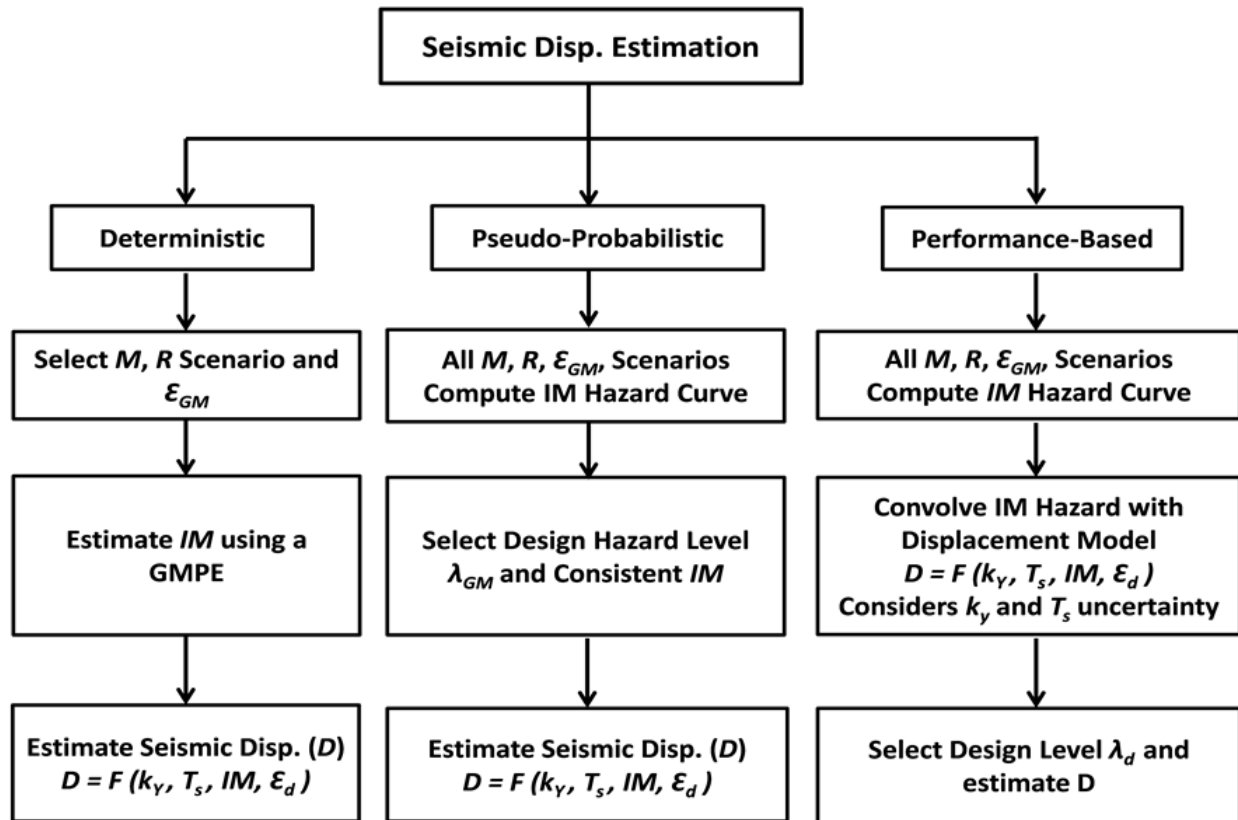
Seismic Disp. Estimation

Deterministic

Select $M$, $R$ Scenario and $\varepsilon_{GM}$

Estimate $IM$ using a GMPE

Estimate Seismic Disp. ($D$) $D = F\ (k_Y,\ T_s,\ IM,\ \varepsilon_d)$

Pseudo-Probabilistic

All $M$, $R$, $\varepsilon_{GM}$, Scenarios Compute IM Hazard Curve

Select Design Hazard Level $\lambda_{GM}$ and Consistent $IM$

Estimate Seismic Disp. ($D$) $D = F\ (k_Y,\ T_s,\ IM,\ \varepsilon_d)$

Performance-Based

All $M$, $R$, $\varepsilon_{GM}$, Scenarios Compute $IM$ Hazard Curve

Convolve IM Hazard with Displacement Model $D = F\ (k_Y,\ T_s,\ IM,\ \varepsilon_d)$ Considers $k_y$ and $T_s$ uncertainty

Select Design Level $\lambda_d$ and estimate D